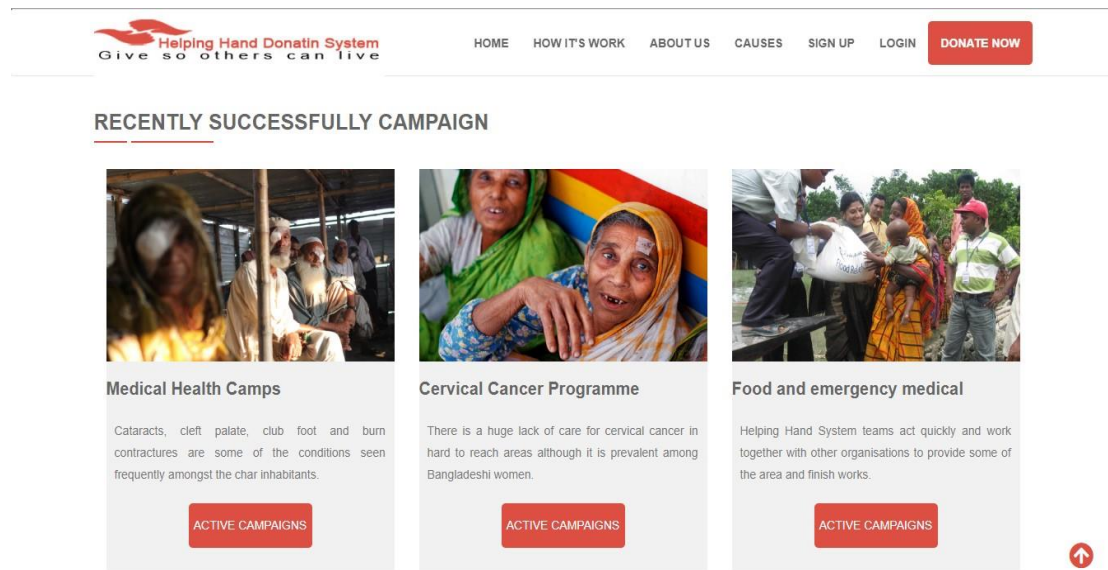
Helping Hand Donatin System
Give so others can live

HOME HOW IT'S WORK ABOUT US CAUSES SIGN UP LOGIN DONATE NOW

RECENTLY SUCCESSFULLY CAMPAIGN

Medical Health Camps

Cataracts, cleft palate, club foot and burn contractures are some of the conditions seen frequently amongst the char inhabitants.

ACTIVE CAMPAIGNS

Cervical Cancer Programme

There is a huge lack of care for cervical cancer in hard to reach areas although it is prevalent among Bangladeshi women.

ACTIVE CAMPAIGNS

Food and emergency medical

Helping Hand System teams act quickly and work together with other organisations to provide some of the area and finish works.

ACTIVE CAMPAIGNS